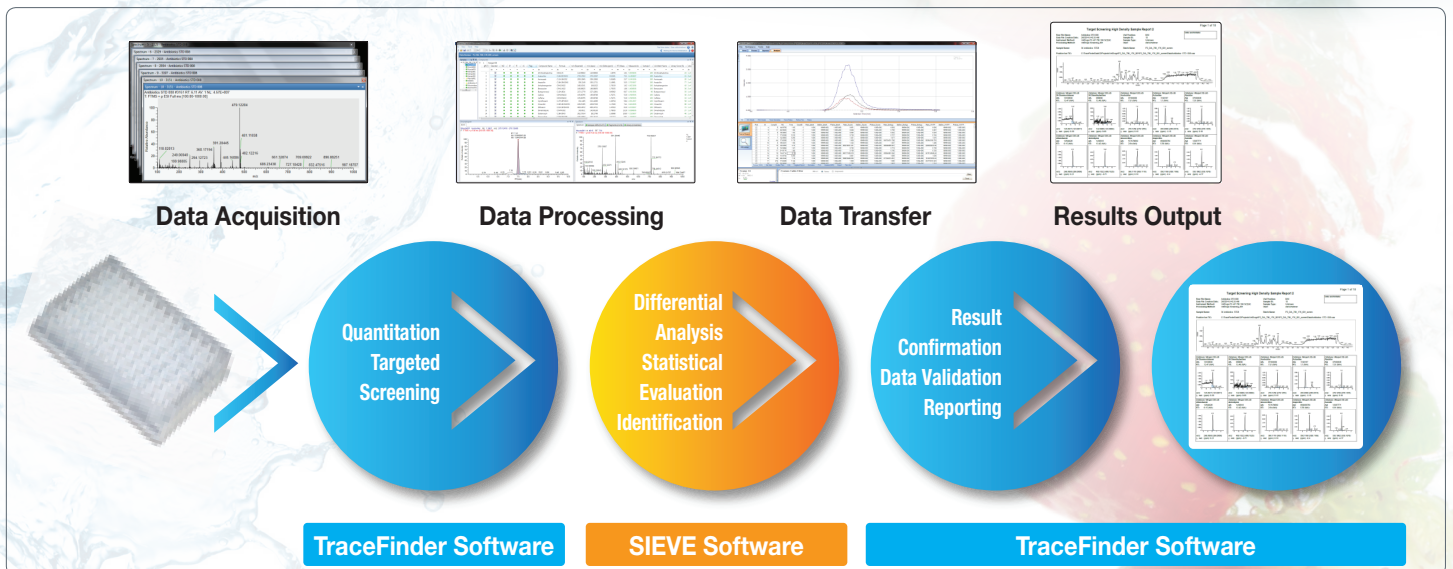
Data Acquisition

Data Processing

Data Transfer

Results Output

Quantitation
Targeted
Screening

Differential
Analysis
Statistical
Evaluation
Identification

Result
Confirmation
Data Validation
Reporting

TraceFinder Software

SIEVE Software

TraceFinder Software